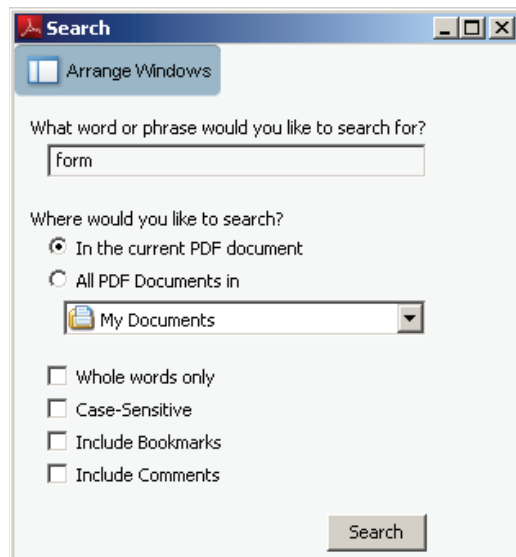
Search

Arrange Windows

What word or phrase would you like to search for?

form

Where would you like to search?

In the current PDF document

All PDF Documents in

My Documents

Whole words only

Case-Sensitive

Include Bookmarks

Include Comments

Search